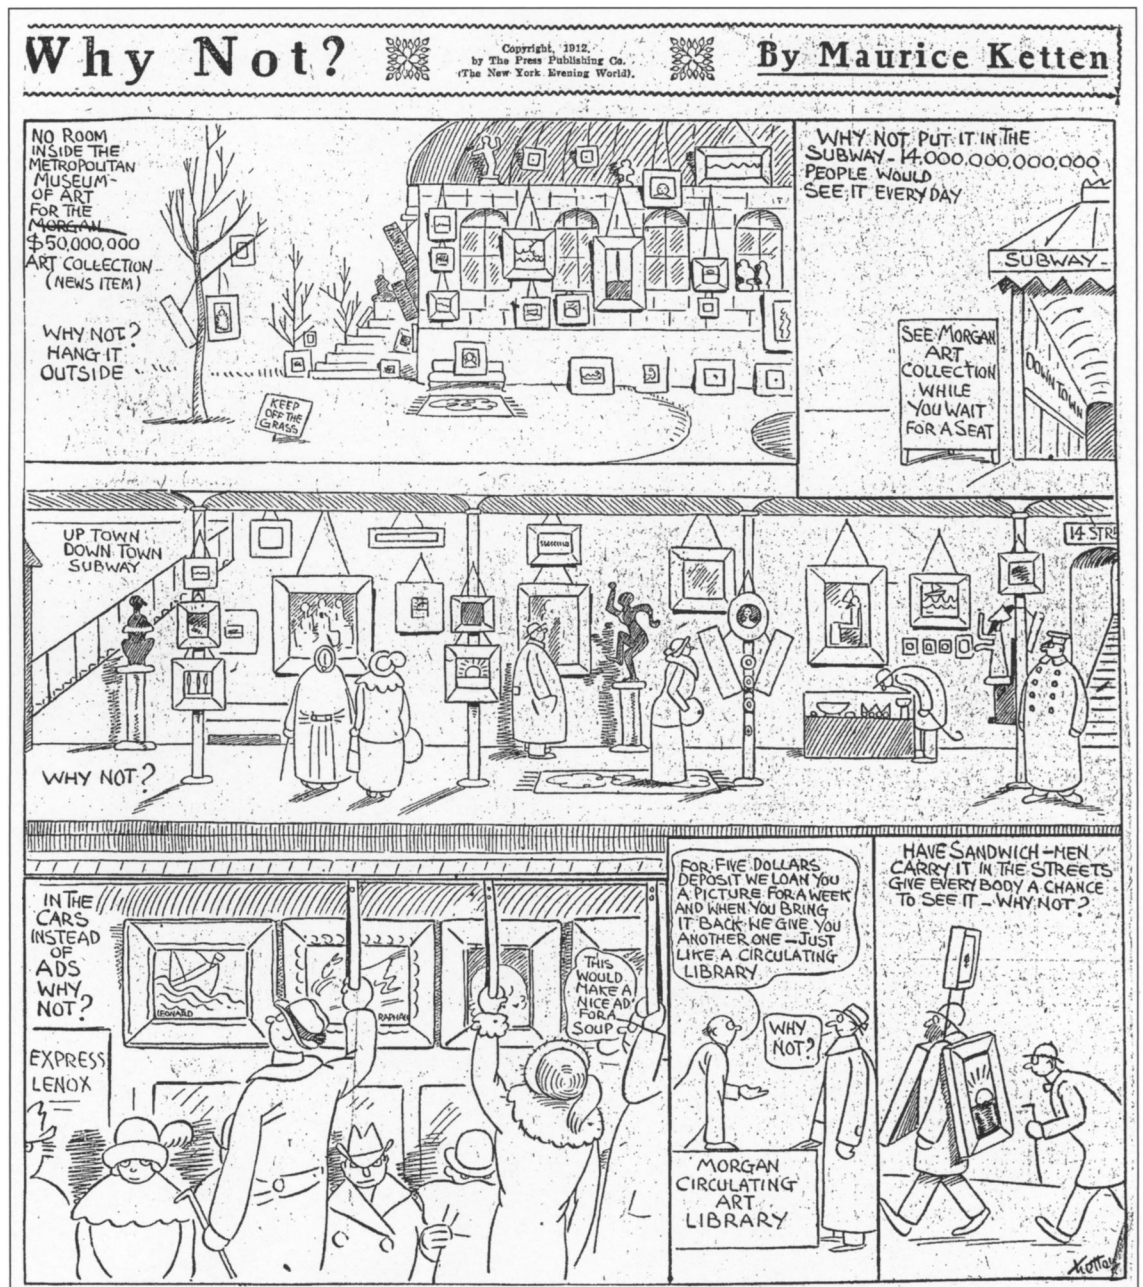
Why Not?

Copyright, 1912, by The Press Publishing Co. (The New York Evening World).

By Maurice Ketten

NO ROOM INSIDE THE METROPOLITAN MUSEUM OF ART FOR THE MORGAN $50,000,000 ART COLLECTION (NEWS ITEM)

WHY NOT? HANG IT OUTSIDE

KEEP OFF THE GRASS

WHY NOT PUT IT IN THE SUBWAY - 14,000,000,000,000 PEOPLE WOULD SEE IT EVERY DAY

SUBWAY

SEE MORGAN ART COLLECTION WHILE YOU WAIT FOR A SEAT

DOWN TOWN

UP TOWN DOWN TOWN SUBWAY

14 STR

WHY NOT?

IN THE CARS INSTEAD OF ADS WHY NOT?

LEONARD

RAPHAEL

THIS WOULD MAKE A NICE AD FOR A SOUP

EXPRESS LENOX

FOR FIVE DOLLARS DEPOSIT WE LOAN YOU A PICTURE FOR A WEEK AND WHEN YOU BRING IT BACK WE GIVE YOU ANOTHER ONE - JUST LIKE A CIRCULATING LIBRARY

WHY NOT?

MORGAN CIRCULATING ART LIBRARY

HAVE SANDWICH-MEN CARRY IT IN THE STREETS GIVE EVERY BODY A CHANCE TO SEE IT - WHY NOT?

Ketten